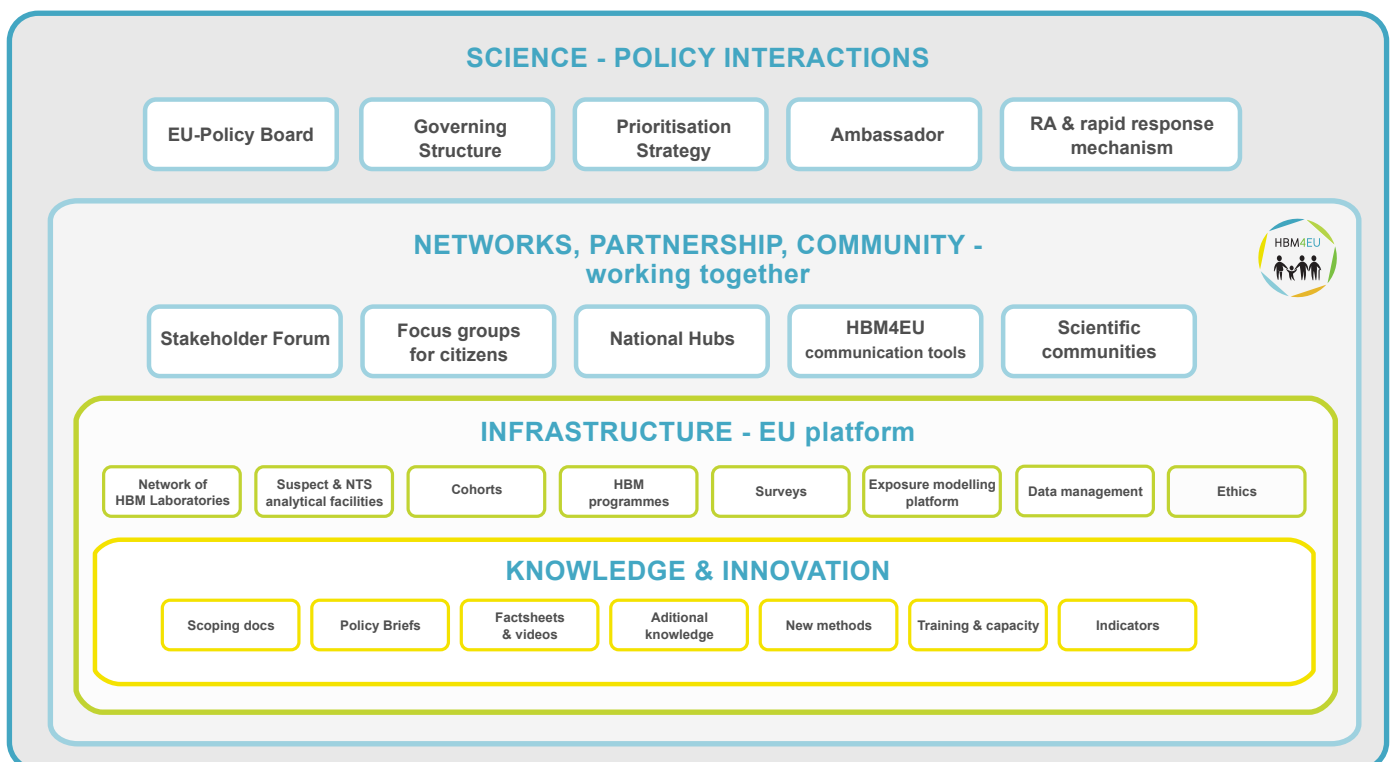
SCIENCE - POLICY INTERACTIONS

EU-Policy Board

Governing Structure

Prioritisation Strategy

Ambassador

RA & rapid response mechanism

NETWORKS, PARTNERSHIP, COMMUNITY - working together

HBM4EU

Stakeholder Forum

Focus groups for citizens

National Hubs

HBM4EU communication tools

Scientific communities

INFRASTRUCTURE - EU platform

Network of HBM Laboratories

Suspect & NTS analytical facilities

Cohorts

HBM programmes

Surveys

Exposure modelling platform

Data management

Ethics

KNOWLEDGE & INNOVATION

Scoping docs

Policy Briefs

Factsheets & videos

Aditional knowledge

New methods

Training & capacity

Indicators